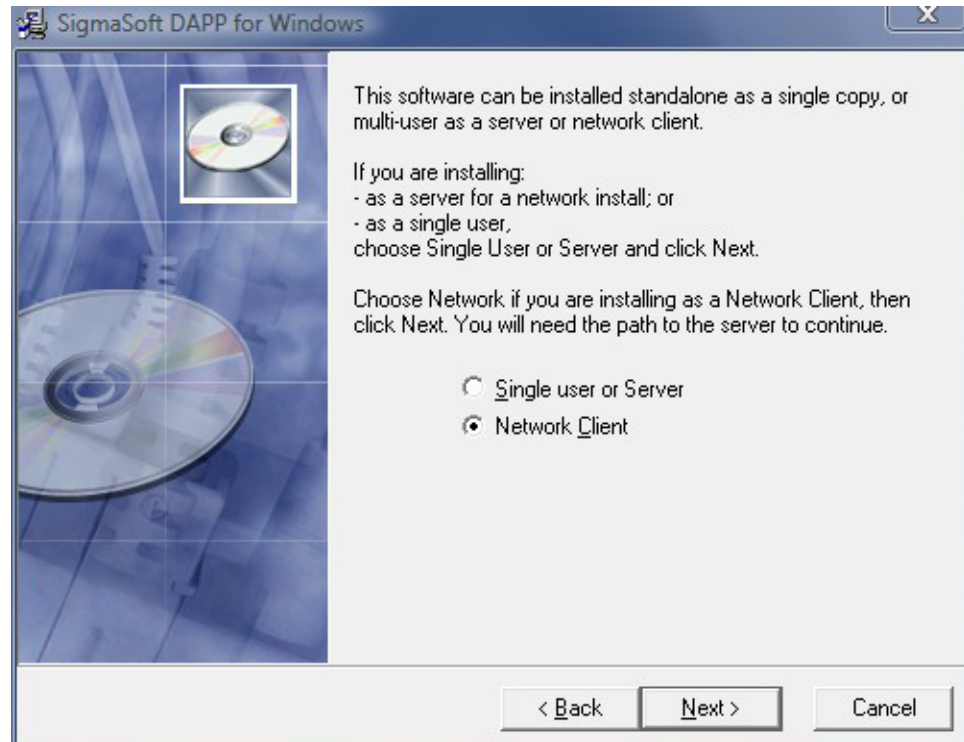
SigmaSoft DAPP for Windows

X

This software can be installed standalone as a single copy, or multi-user as a server or network client.

If you are installing:
- as a server for a network install; or
- as a single user,
choose Single User or Server and click Next.

Choose Network if you are installing as a Network Client, then click Next. You will need the path to the server to continue.

Single user or Server

Network Client

< Back

Next >

Cancel